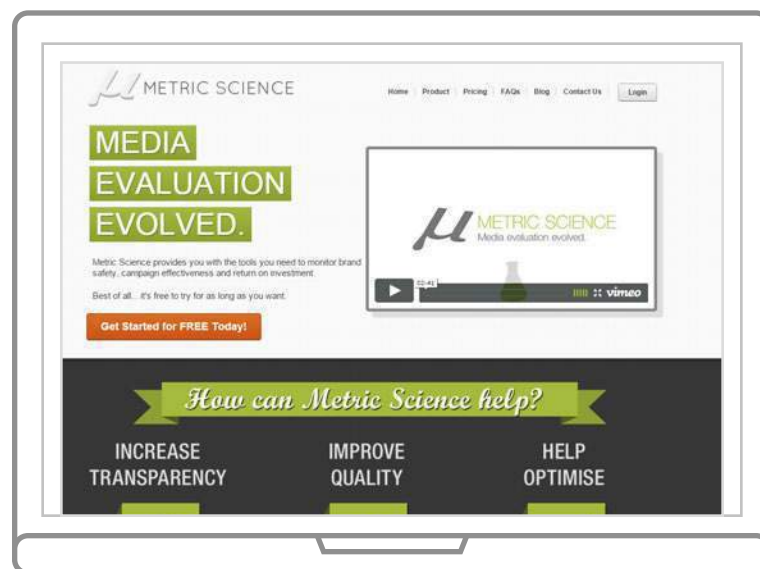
METRIC SCIENCE

Home | Product | Pricing | FAQs | Blog | Contact Us | Login

MEDIA
EVALUATION
EVOLVED.

Metric Science provides you with the tools you need to monitor brand safety, campaign effectiveness and return on investment.

Best of all... it's free to try for as long as you want.

Get Started for FREE Today!

METRIC SCIENCE
Media evaluation evolved.

02:41

vimeo

How can Metric Science help?

INCREASE TRANSPARENCY

IMPROVE QUALITY

HELP OPTIMISE